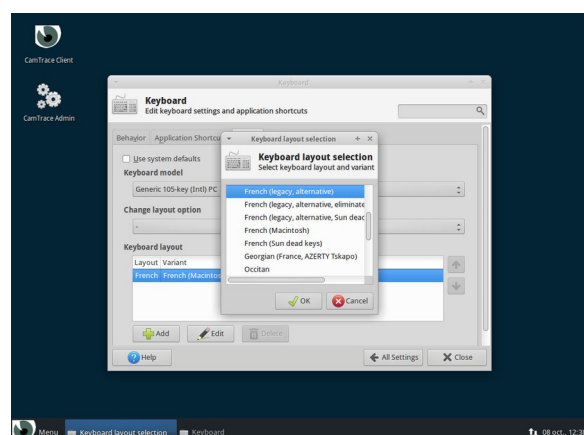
CamTrace Client

CamTrace Admin

Keyboard

Keyboard
Edit keyboard settings and application shortcuts

Behavior | Application Shortcu

Use system defaults
Keyboard model
Generic 105-key (Intl) PC

Change layout option
-

Keyboard layout

| Layout | Variant |
|---|---|
| French | French (Macintos |

Add
Edit
Delete

Help
All Settings
Close

Keyboard layout selection

Keyboard layout selection
Select keyboard layout and variant

French (legacy, alternative)
French (legacy, alternative, eliminate
French (legacy, alternative, Sun deac
French (Macintosh)
French (Sun dead keys)
Georgian (France, AZERTY Tskapo)
Occitan

OK
Cancel

Menu
Keyboard layout selection
Keyboard
08 oct., 12:3